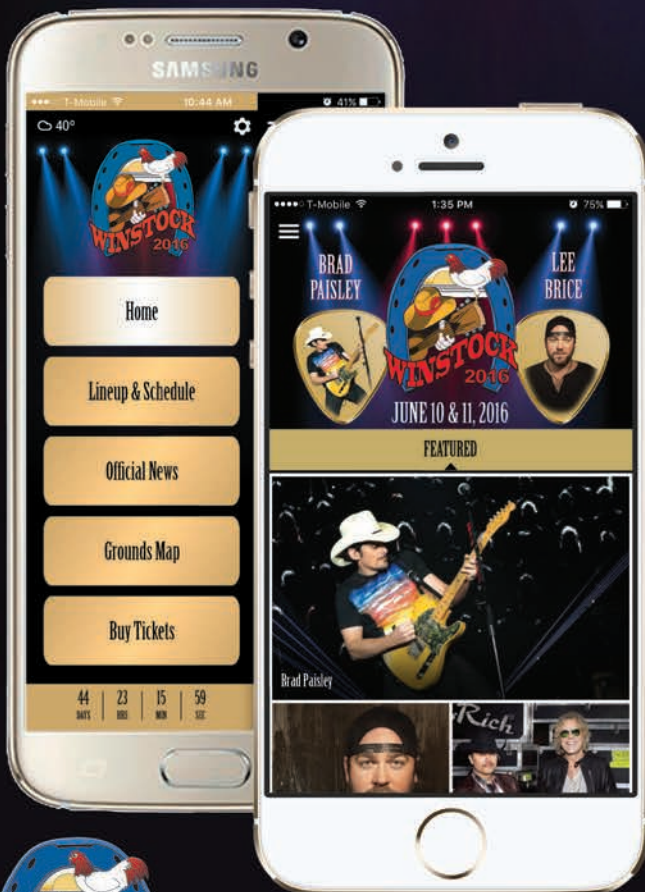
SAMSUNG

T-Mobile 10:44 AM 41%

40°

WINSTOCK 2016

Home

Lineup & Schedule

Official News

Grounds Map

Buy Tickets

44 DAYS | 23 HRS | 15 MIN | 59 SEC

T-Mobile 1:35 PM 75%

BRAD PAISLEY

LEE BRICE

WINSTOCK 2016

JUNE 10 & 11, 2016

FEATURED

Brad Paisley

Rich